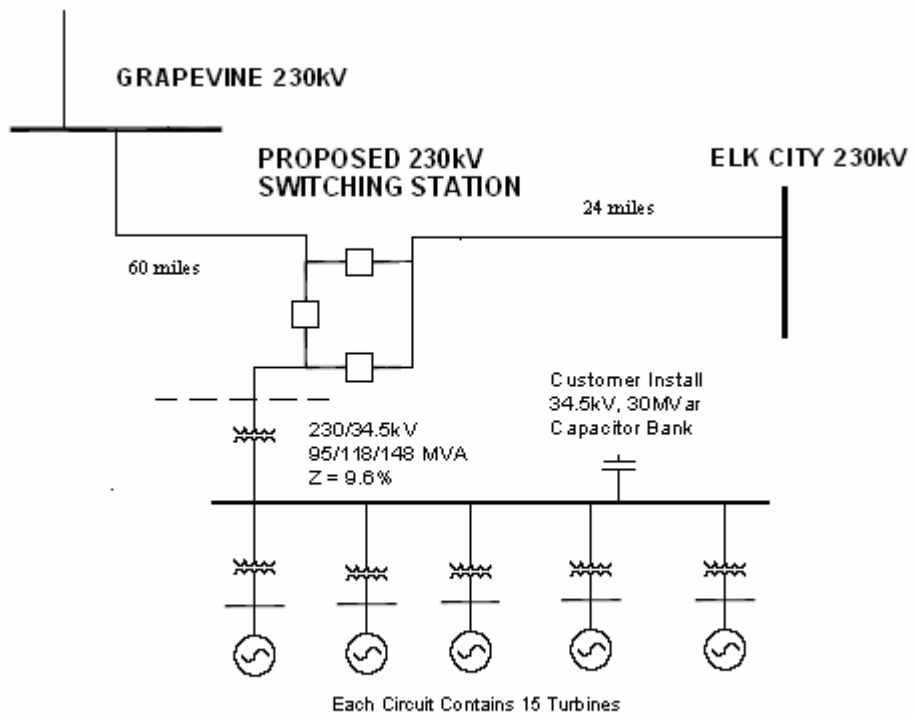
GRAPEVINE 230kV

PROPOSED 230kV SWITCHING STATION

ELK CITY 230kV

24 miles

60 miles

Customer Install
34.5kV, 30MVar
Capacitor Bank

230/34.5kV
95/118/148 MVA
Z = 9.6%

Each Circuit Contains 15 Turbines